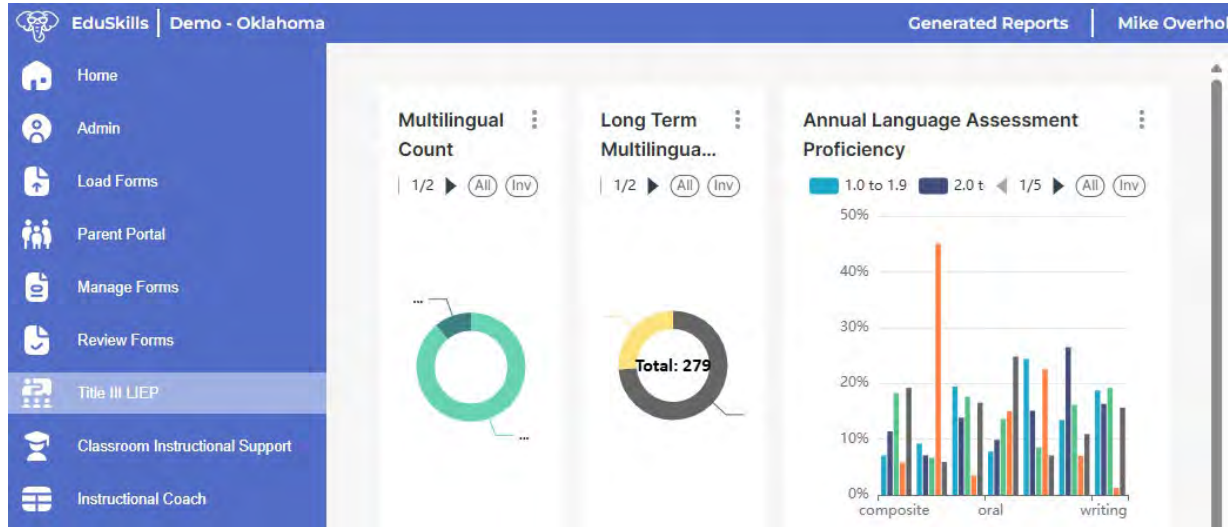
EduSkills | Demo - Oklahoma

Generated Reports | Mike Overhol

Home

Admin

Load Forms

Parent Portal

Manage Forms

Review Forms

Title III LIEP

Classroom Instructional Support

Instructional Coach

Multilingual Count

1/2 (All) (Inv)

...

...

Long Term Multilingua...

1/2 (All) (Inv)

Total: 279

Annual Language Assessment Proficiency

1.0 to 1.9 2.0 t 1/5 (All) (Inv)

50%

40%

30%

20%

10%

0%

composite

oral

writing